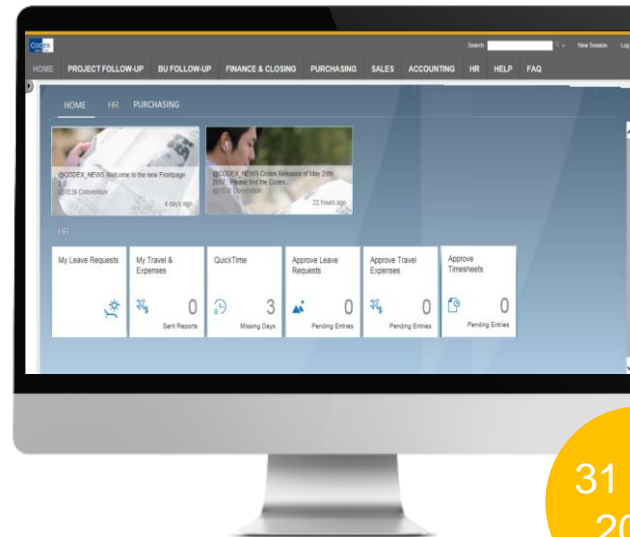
Codex

Search New Session Log

HOME PROJECT FOLLOW-UP BU FOLLOW-UP FINANCE & CLOSING PURCHASING SALES ACCOUNTING HR HELP FAQ

HOME HR PURCHASING

@CODEX_NEWS Welcome to the new Frontpage 2.0 @CDX Convention 4 days ago

@CODEX_NEWS Codex Releases of May 29th 2017 : Please find the Codex... @CDX Convention 22 hours ago

HR

My Leave Requests

My Travel & Expenses 0 Sent Reports

QuickTime 3 Missing Days

Approve Leave Requests 0 Pending Entries

Approve Travel Expenses 0 Pending Entries

Approve Timesheets 0 Pending Entries

31
20